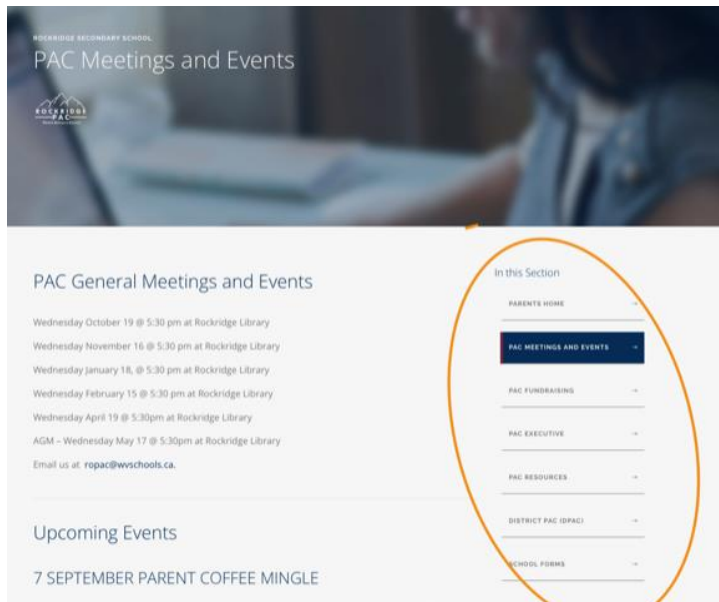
ROCKRIDGE SECONDARY SCHOOL

PAC Meetings and Events

ROCKRIDGE PAC

PAC General Meetings and Events

Wednesday October 19 @ 5:30 pm at Rockridge Library

Wednesday November 16 @ 5:30 pm at Rockridge Library

Wednesday January 18, @ 5:30 pm at Rockridge Library

Wednesday February 15 @ 5:30 pm at Rockridge Library

Wednesday April 19 @ 5:30pm at Rockridge Library

AGM – Wednesday May 17 @ 5:30pm at Rockridge Library

Email us at: ropac@wvschools.ca.

Upcoming Events

7 SEPTEMBER PARENT COFFEE MINGLE

In this Section

PARENTS HOME →

PAC MEETINGS AND EVENTS →

PAC FUNDRAISING →

PAC EXECUTIVE →

PAC RESOURCES →

DISTRICT PAC (DPAC) →

SCHOOL FORMS →